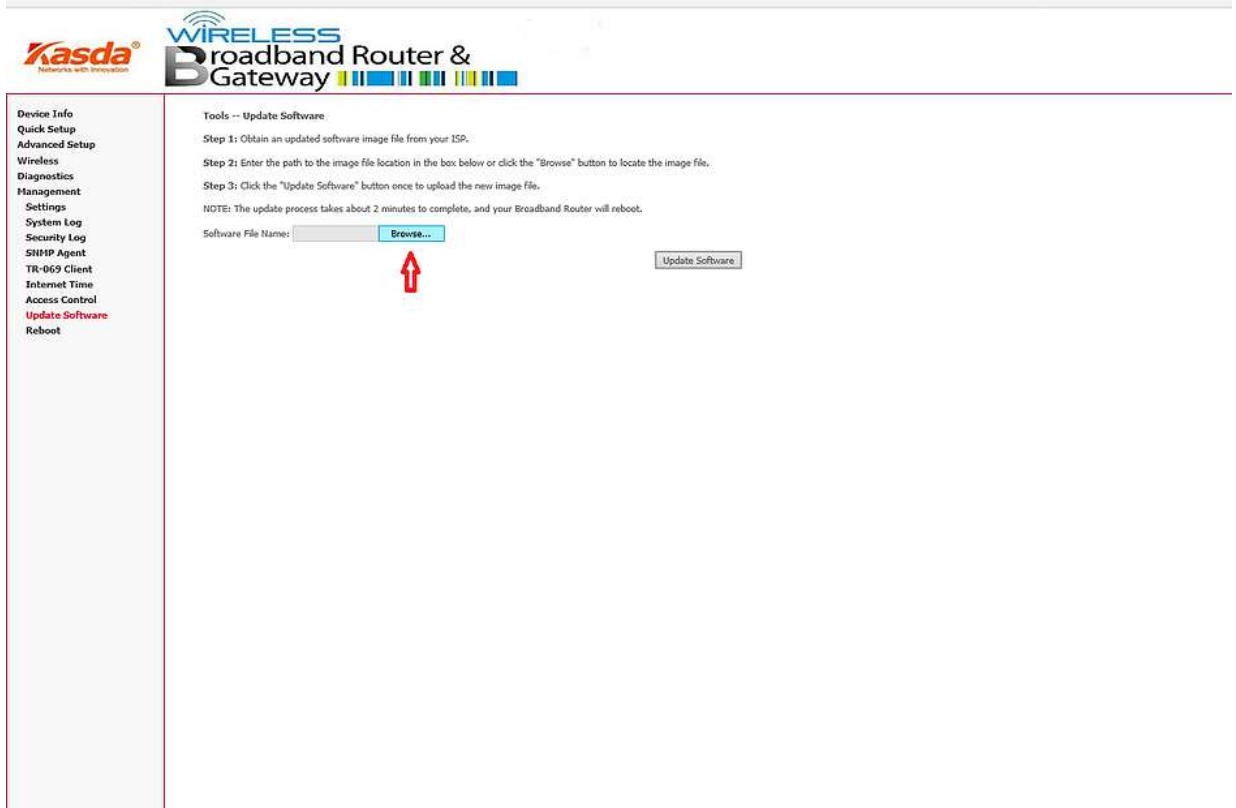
Kasda®
Networks with Innovation

WIRELESS
Broadband Router &
Gateway

Device Info
Quick Setup
Advanced Setup
Wireless
Diagnostics
Management
Settings
System Log
Security Log
SNMP Agent
TR-069 Client
Internet Time
Access Control
Update Software
Reboot

Tools -- Update Software

Step 1: Obtain an updated software image file from your ISP.

Step 2: Enter the path to the image file location in the box below or click the "Browse" button to locate the image file.

Step 3: Click the "Update Software" button once to upload the new image file.

NOTE: The update process takes about 2 minutes to complete, and your Broadband Router will reboot.

Software File Name: Browse...

Update Software